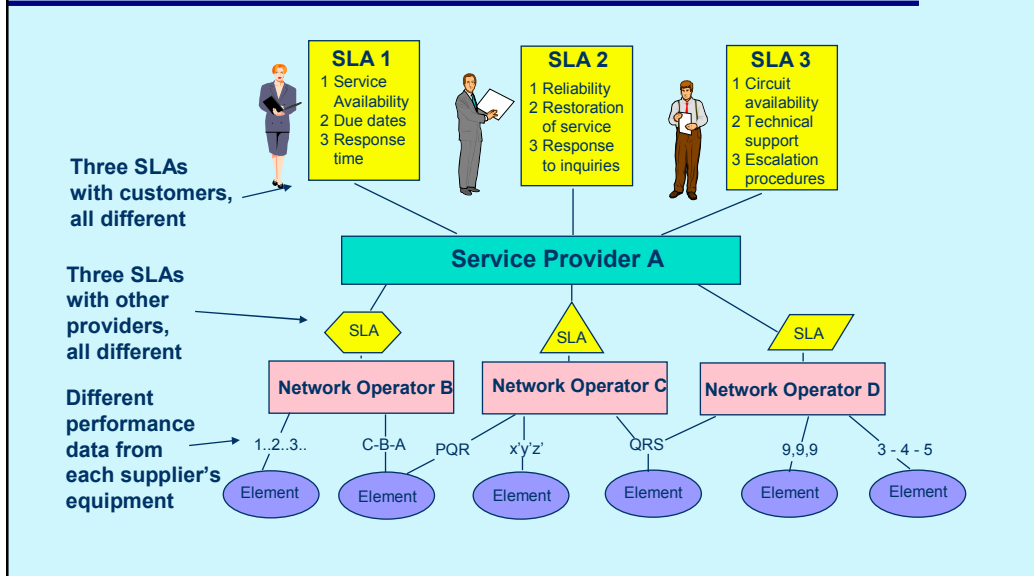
SLA 1
1 Service Availability
2 Due dates
3 Response time

SLA 2
1 Reliability
2 Restoration of service
3 Response to inquiries

SLA 3
1 Circuit availability
2 Technical support
3 Escalation procedures

Three SLAs with customers, all different

Service Provider A

Three SLAs with other providers, all different

SLA

SLA

SLA

Network Operator B

Network Operator C

Network Operator D

Different performance data from each supplier's equipment

1..2..3..

C-B-A

PQR

x'y'z'

QRS

9,9,9

3 - 4 - 5

Element

Element

Element

Element

Element

Element